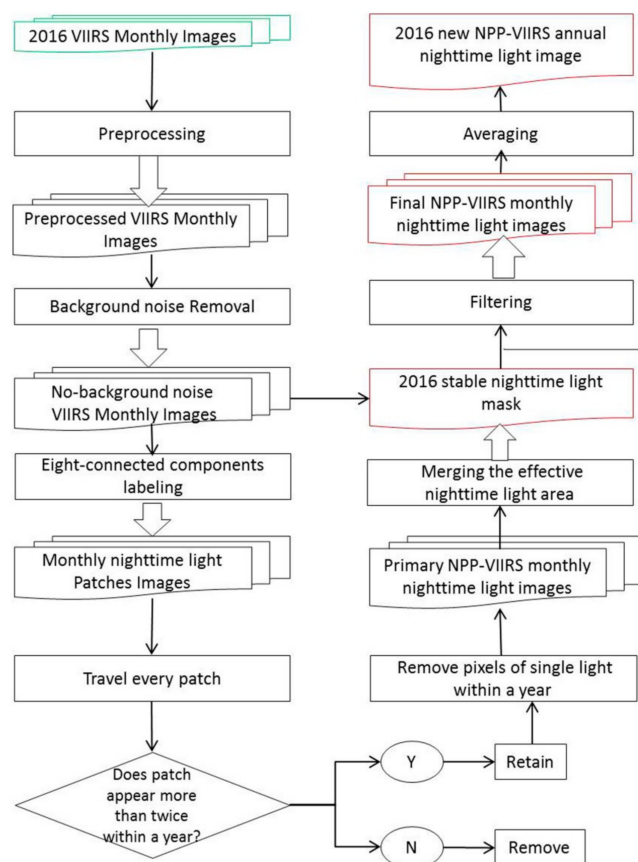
2016 VIIRS Monthly Images

Preprocessing

Preprocessed VIIRS Monthly Images

Background noise Removal

No-background noise VIIRS Monthly Images

Eight-connected components labeling

Monthly nighttime light Patches Images

Travel every patch

Does patch appear more than twice within a year?

Y

Retain

N

Remove

Remove pixels of single light within a year

Primary NPP-VIIRS monthly nighttime light images

Merging the effective nighttime light area

2016 stable nighttime light mask

Filtering

Final NPP-VIIRS monthly nighttime light images

Averaging

2016 new NPP-VIIRS annual nighttime light image